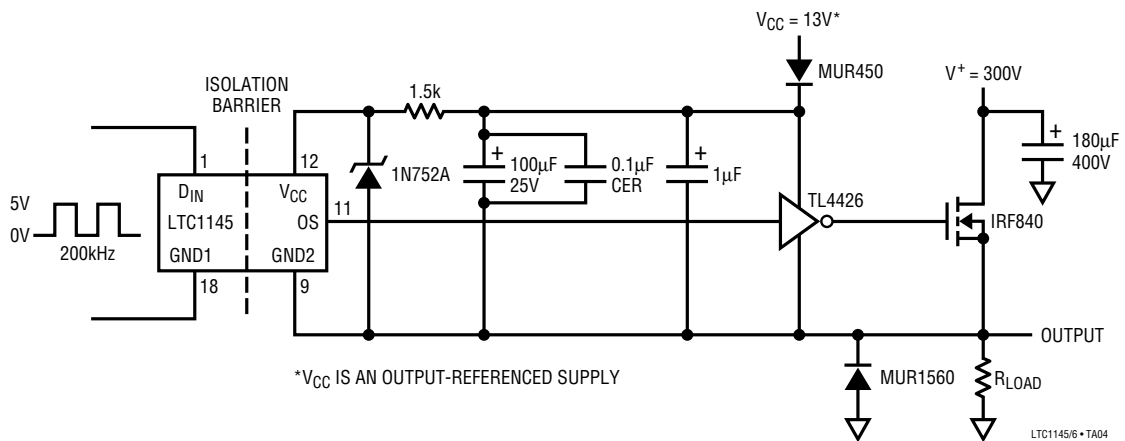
$V_{CC}$ = 13V*

MUR450

$V^+$ = 300V

ISOLATION BARRIER

1.5k

+ 180µF 400V

1

12

$D_{IN}$

$V_{CC}$

1N752A

+ 100µF 25V

0.1µF CER

+ 1µF

5V

0V

LTC1145

OS

11

TL4426

IRF840

200kHz

GND1

GND2

18

9

OUTPUT

*$V_{CC}$ IS AN OUTPUT-REFERENCED SUPPLY

MUR1560

$R_{LOAD}$

LTC1145/6 • TA04